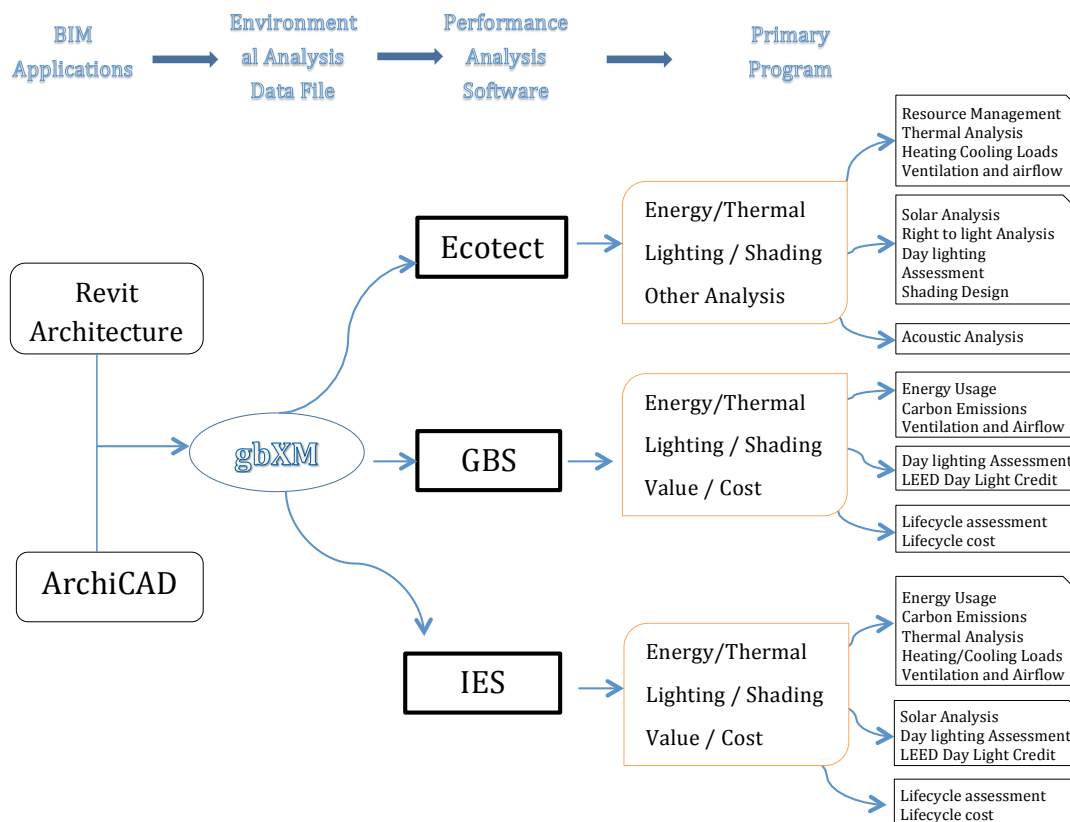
BIM Applications

Environmental Analysis Data File

Performance Analysis Software

Primary Program

Revit Architecture

ArchiCAD

gbXM

Ecotect

GBS

IES

Energy/Thermal
Lighting / Shading
Other Analysis

Energy/Thermal
Lighting / Shading
Value / Cost

Energy/Thermal
Lighting / Shading
Value / Cost

Resource Management
Thermal Analysis
Heating Cooling Loads
Ventilation and airflow

Solar Analysis
Right to light Analysis
Day lighting Assessment
Shading Design

Acoustic Analysis

Energy Usage
Carbon Emissions
Ventilation and Airflow

Day lighting Assessment
LEED Day Light Credit

Lifecycle assessment
Lifecycle cost

Energy Usage
Carbon Emissions
Thermal Analysis
Heating/Cooling Loads
Ventilation and Airflow

Solar Analysis
Day lighting Assessment
LEED Day Light Credit

Lifecycle assessment
Lifecycle cost